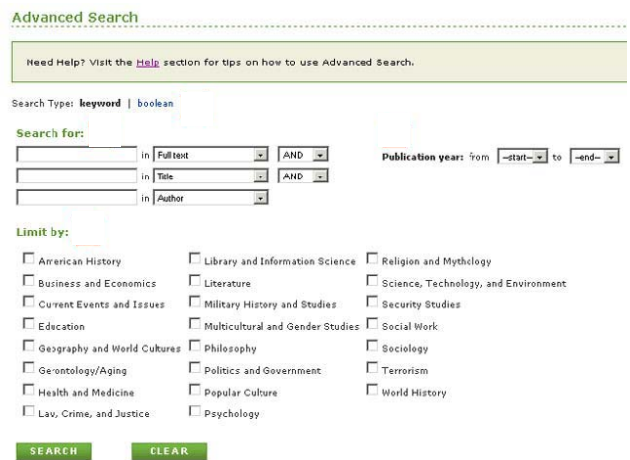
Advanced Search

Need Help? Visit the Help section for tips on how to use Advanced Search.

Search Type: keyword | boolean

Search for:

in Full text AND
in Title AND
in Author

Publication year: from --start-- to --end--

Limit by:

American History
Business and Economics
Current Events and Issues
Education
Geography and World Cultures
Gerontology/Aging
Health and Medicine
Law, Crime, and Justice

Library and Information Science
Literature
Military History and Studies
Multicultural and Gender Studies
Philosophy
Politics and Government
Popular Culture
Psychology

Religion and Mythology
Science, Technology, and Environment
Security Studies
Social Work
Sociology
Terrorism
World History

SEARCH CLEAR